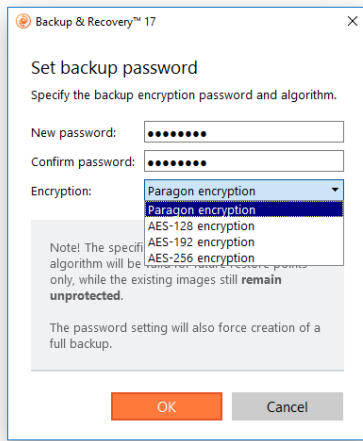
Backup & Recovery™ 17

Set backup password

Specify the backup encryption password and algorithm.

New password: ••••••••

Confirm password: ••••••••

Encryption: Paragon encryption

Paragon encryption
AES-128 encryption
AES-192 encryption
AES-256 encryption

Note! The specifi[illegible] algorithm will be valid for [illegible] points only, while the existing images still **remain unprotected**.

The password setting will also force creation of a full backup.

OK

Cancel